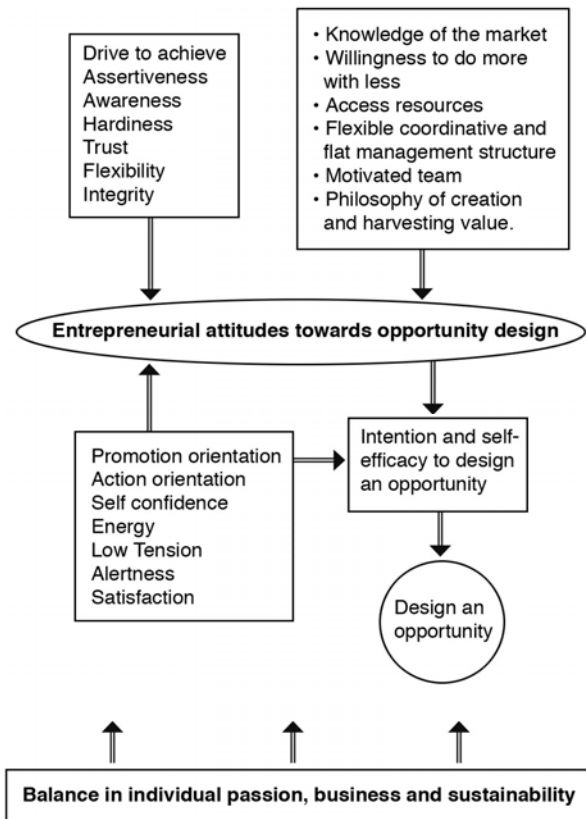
Drive to achieve
Assertiveness
Awareness
Hardiness
Trust
Flexibility
Integrity

• Knowledge of the market
• Willingness to do more with less
• Access resources
• Flexible coordinative and flat management structure
• Motivated team
• Philosophy of creation and harvesting value.

Entrepreneurial attitudes towards opportunity design

Promotion orientation
Action orientation
Self confidence
Energy
Low Tension
Alertness
Satisfaction

Intention and self-efficacy to design an opportunity

Design an opportunity

Balance in individual passion, business and sustainability